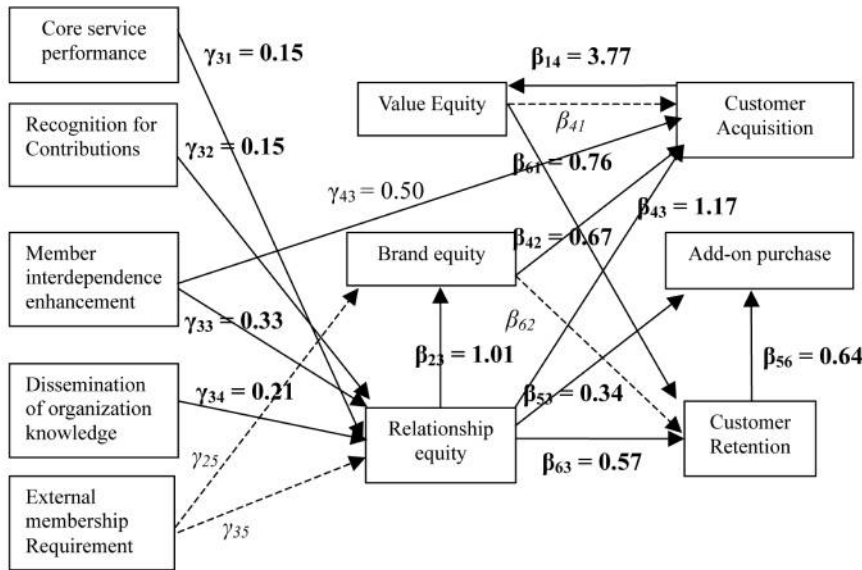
Core service performance

$\gamma_{31} = 0.15$

$\beta_{14} = 3.77$

Value Equity

Customer Acquisition

$\beta_{41}$

Recognition for Contributions

$\gamma_{32} = 0.15$

$\beta_{61} = 0.76$

$\gamma_{43} = 0.50$

$\beta_{43} = 1.17$

Member interdependence enhancement

Brand equity

$\beta_{42} = 0.67$

Add-on purchase

$\gamma_{33} = 0.33$

$\beta_{62}$

$\beta_{23} = 1.01$

$\beta_{56} = 0.64$

Dissemination of organization knowledge

$\gamma_{34} = 0.21$

$\beta_{53} = 0.34$

Relationship equity

Customer Retention

$\gamma_{25}$

$\beta_{63} = 0.57$

External membership Requirement

$\gamma_{35}$